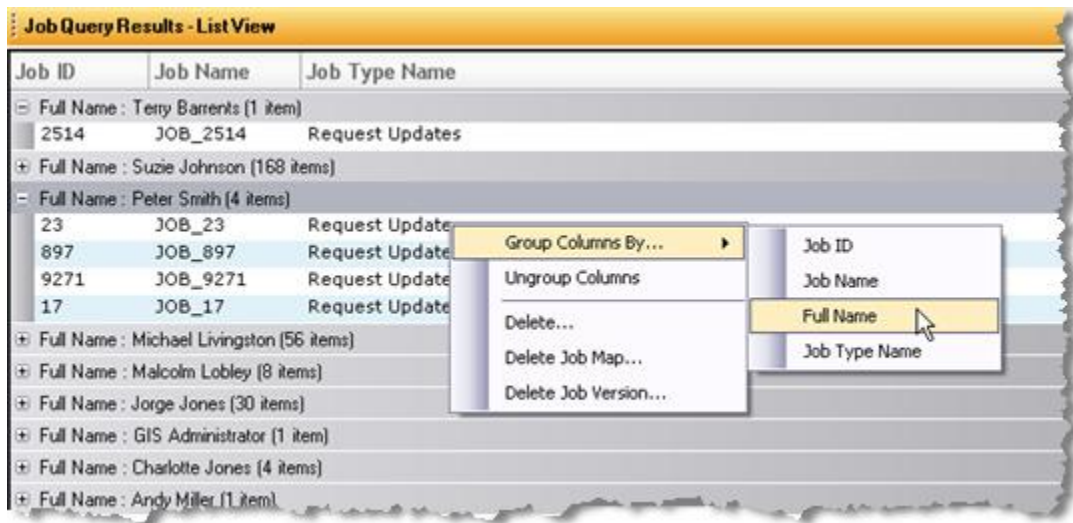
Job Query Results - List View

| Job ID | Job Name | Job Type Name |
|---|---|---|
| Full Name : Terry Barrents (1 item) | | |
| 2514 | JOB_2514 | Request Updates |
| Full Name : Suzie Johnson (168 items) | | |
| Full Name : Peter Smith (4 items) | | |
| 23 | JOB_23 | Request Update |
| 897 | JOB_897 | Request Update |
| 9271 | JOB_9271 | Request Update |
| 17 | JOB_17 | Request Update |
| Full Name : Michael Livingston (56 items) | | |
| Full Name : Malcolm Lobley (8 items) | | |
| Full Name : Jorge Jones (30 items) | | |
| Full Name : GIS Administrator (1 item) | | |
| Full Name : Charlotte Jones (4 items) | | |
| Full Name : Andy Miller (1 item) | | |

Group Columns By...
Ungroup Columns
Delete...
Delete Job Map...
Delete Job Version...

Job ID
Job Name
Full Name
Job Type Name